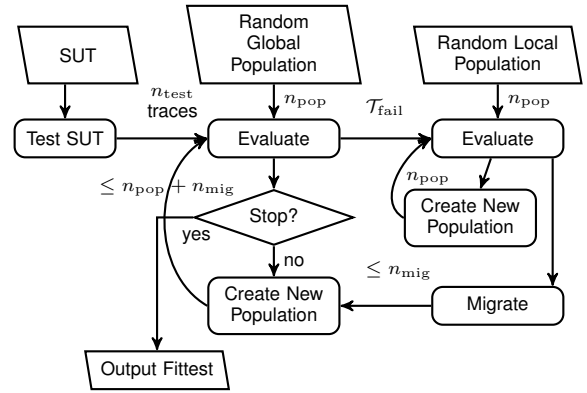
SUT

Random Global Population

Random Local Population

$n_{\text{test}}$ traces

$n_{\text{pop}}$

$\mathcal{T}_{\text{fail}}$

$n_{\text{pop}}$

Test SUT

Evaluate

Evaluate

$\leq n_{\text{pop}} + n_{\text{mig}}$

$n_{\text{pop}}$

Stop?

yes

Create New Population

no

$\leq n_{\text{mig}}$

Create New Population

Migrate

Output Fittest